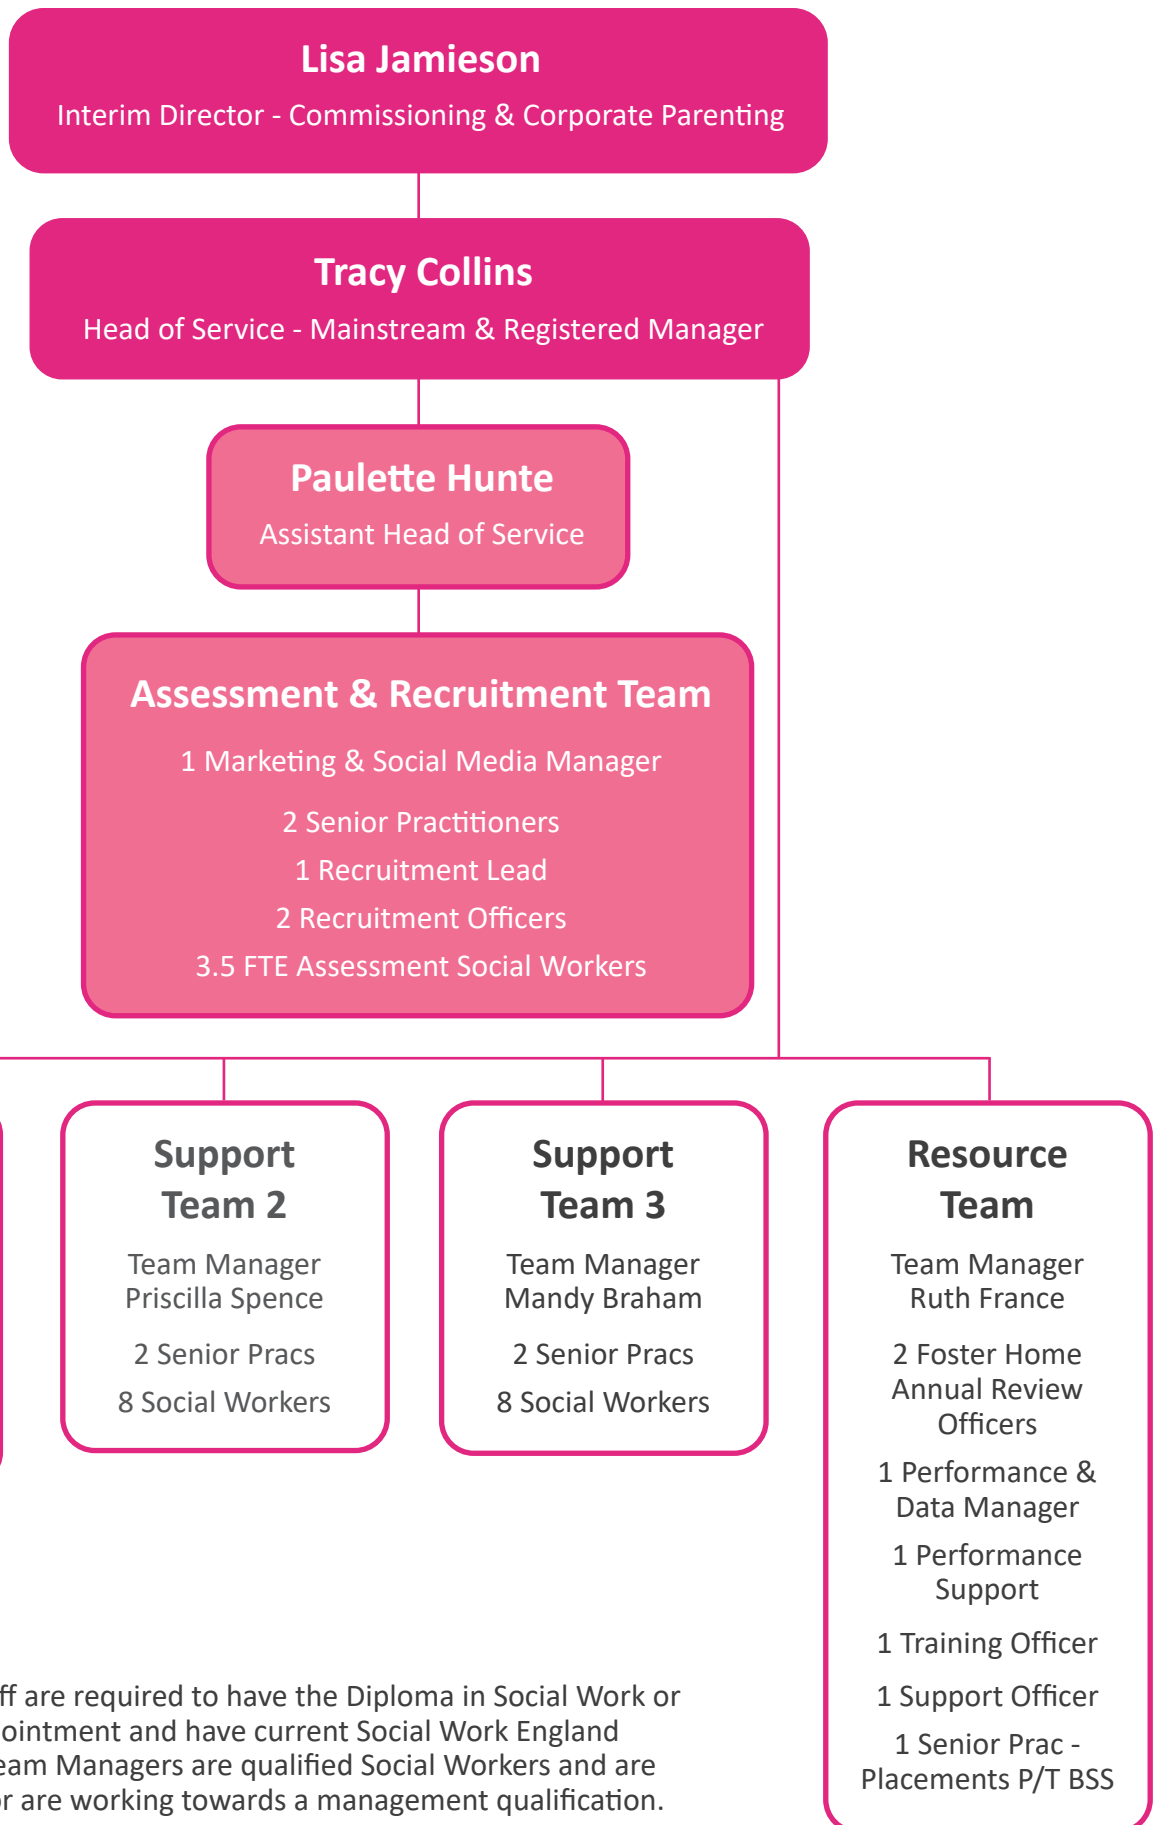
Lisa Jamieson
Interim Director - Commissioning & Corporate Parenting

Tracy Collins
Head of Service - Mainstream & Registered Manager

Paulette Hunte
Assistant Head of Service

Assessment & Recruitment Team
1 Marketing & Social Media Manager
2 Senior Practitioners
1 Recruitment Lead
2 Recruitment Officers
3.5 FTE Assessment Social Workers

Support Team 2
Team Manager Priscilla Spence
2 Senior Pracs
8 Social Workers

Support Team 3
Team Manager Mandy Braham
2 Senior Pracs
8 Social Workers

Resource Team
Team Manager Ruth France
2 Foster Home Annual Review Officers
1 Performance & Data Manager
1 Performance Support
1 Training Officer
1 Support Officer
1 Senior Prac - Placements P/T BSS

ff are required to have the Diploma in Social Work or ointment and have current Social Work England eam Managers are qualified Social Workers and are r are working towards a management qualification.